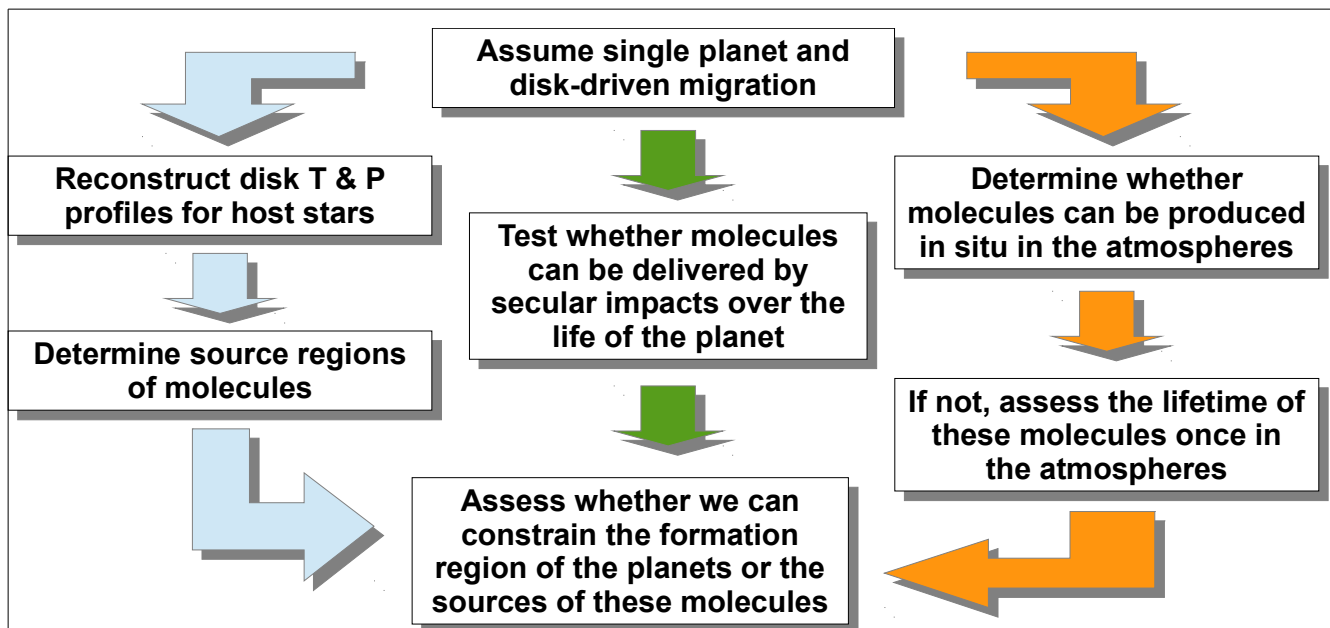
Assume single planet and disk-driven migration

Reconstruct disk T & P profiles for host stars

Determine source regions of molecules

Test whether molecules can be delivered by secular impacts over the life of the planet

Determine whether molecules can be produced in situ in the atmospheres

If not, assess the lifetime of these molecules once in the atmospheres

Assess whether we can constrain the formation region of the planets or the sources of these molecules